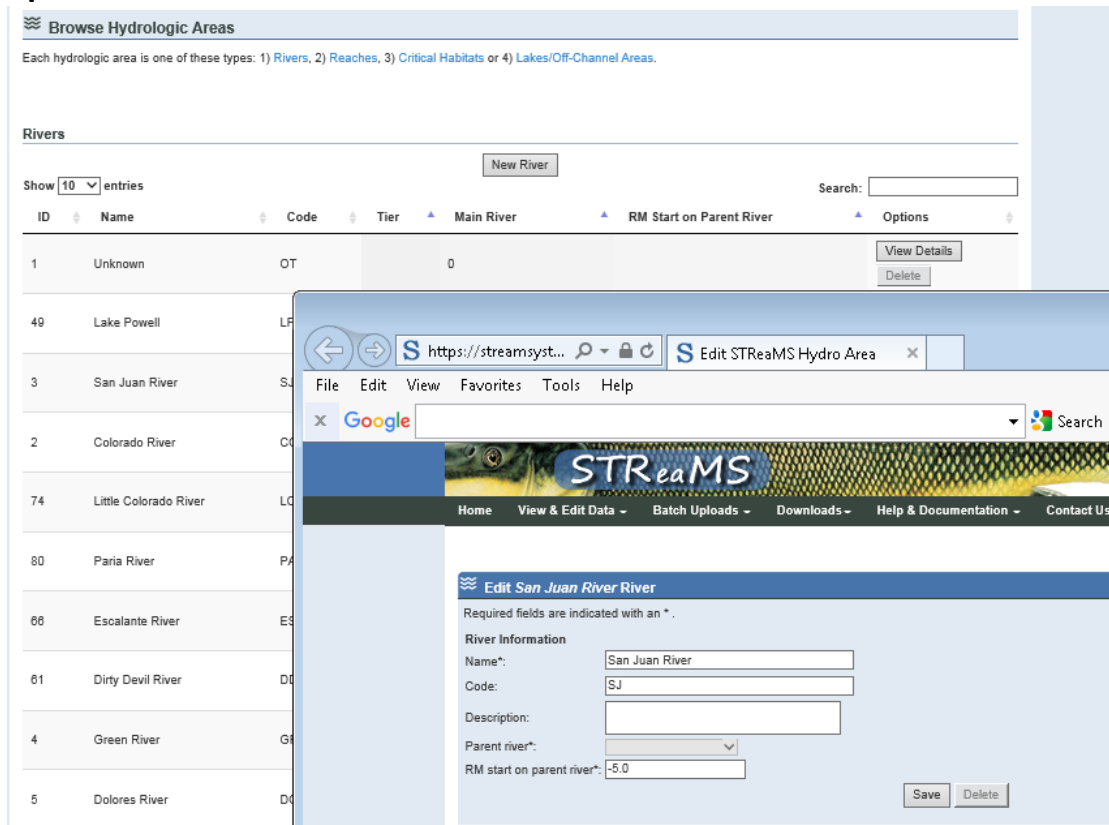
≋ Browse Hydrologic Areas

Each hydrologic area is one of these types: 1) Rivers, 2) Reaches, 3) Critical Habitats or 4) Lakes/Off-Channel Areas.

Rivers

New River

Show 10 entries

Search:

| ID | Name | Code | Tier | Main River | RM Start on Parent River | Options |
|---|---|---|---|---|---|---|
| 1 | Unknown | OT | | 0 | | View Details Delete |
| 49 | Lake Powell | LF | | | | |
| 3 | San Juan River | SJ | | | | |
| 2 | Colorado River | CO | | | | |
| 74 | Little Colorado River | LC | | | | |
| 80 | Paria River | PA | | | | |
| 66 | Escalante River | ES | | | | |
| 61 | Dirty Devil River | DD | | | | |
| 4 | Green River | GI | | | | |
| 5 | Dolores River | DO | | | | |

S https://streamsyst... S Edit STReaMS Hydro Area ×

File Edit View Favorites Tools Help

x Google Search

STReaMS

Home View & Edit Data Batch Uploads Downloads Help & Documentation Contact Us

≋ Edit San Juan River River

Required fields are indicated with an * .

River Information

Name*: San Juan River

Code: SJ

Description:

Parent river*:

RM start on parent river*: -5.0

Save Delete